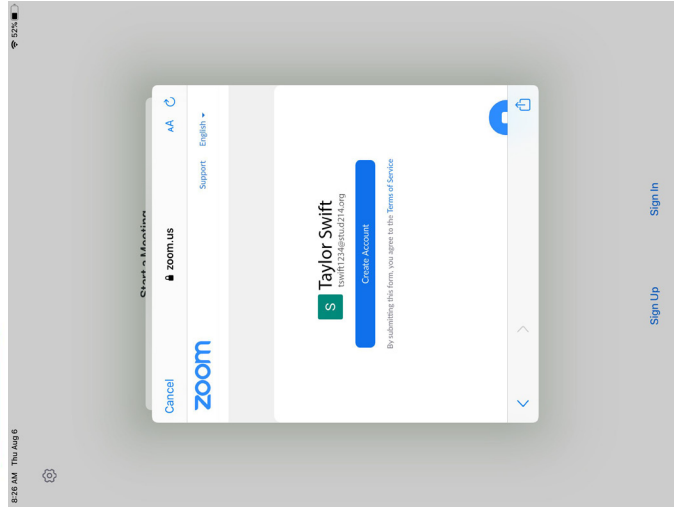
8:26 AM Thu Aug 6

52%

Cancel

zoom.us

AA

zoom

Support English

Start a Meeting

S

Taylor Swift

tswift1234@stu.d214.org

Create Account

By submitting this form, you agree to the Terms of Service

Sign Up

Sign In